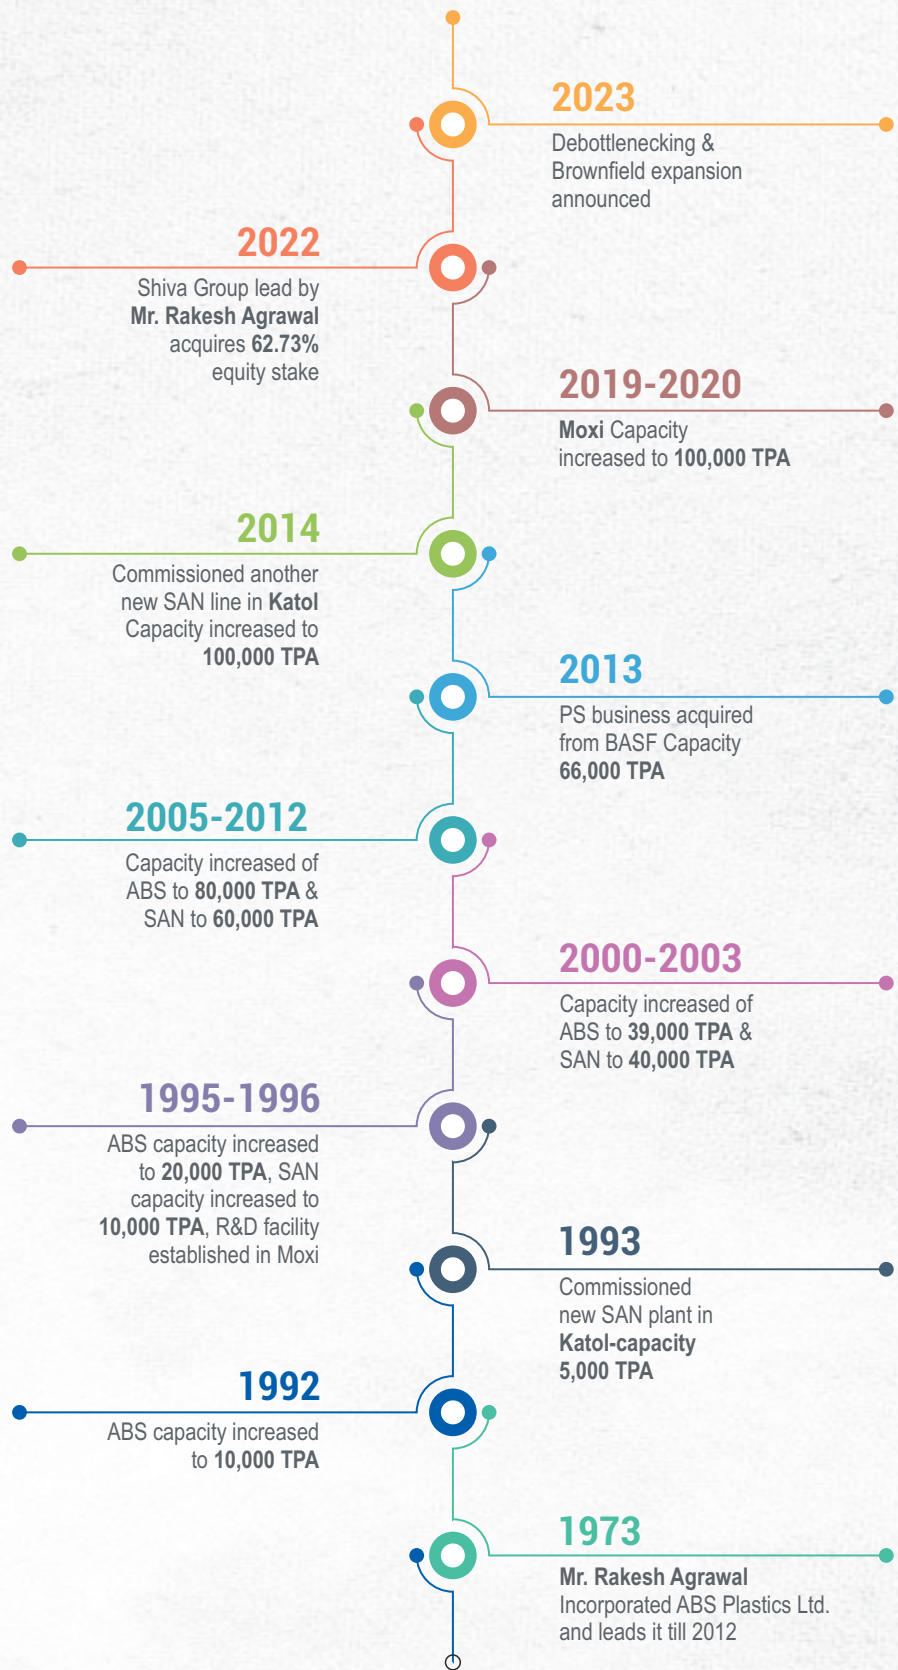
2023
Debottlenecking & Brownfield expansion announced

2022
Shiva Group lead by Mr. Rakesh Agrawal acquires 62.73% equity stake

2019-2020
Moxi Capacity increased to 100,000 TPA

2014
Commissioned another new SAN line in Katol Capacity increased to 100,000 TPA

2013
PS business acquired from BASF Capacity 66,000 TPA

2005-2012
Capacity increased of ABS to 80,000 TPA & SAN to 60,000 TPA

2000-2003
Capacity increased of ABS to 39,000 TPA & SAN to 40,000 TPA

1995-1996
ABS capacity increased to 20,000 TPA, SAN capacity increased to 10,000 TPA, R&D facility established in Moxi

1993
Commissioned new SAN plant in Katol-capacity 5,000 TPA

1992
ABS capacity increased to 10,000 TPA

1973
Mr. Rakesh Agrawal Incorporated ABS Plastics Ltd. and leads it till 2012